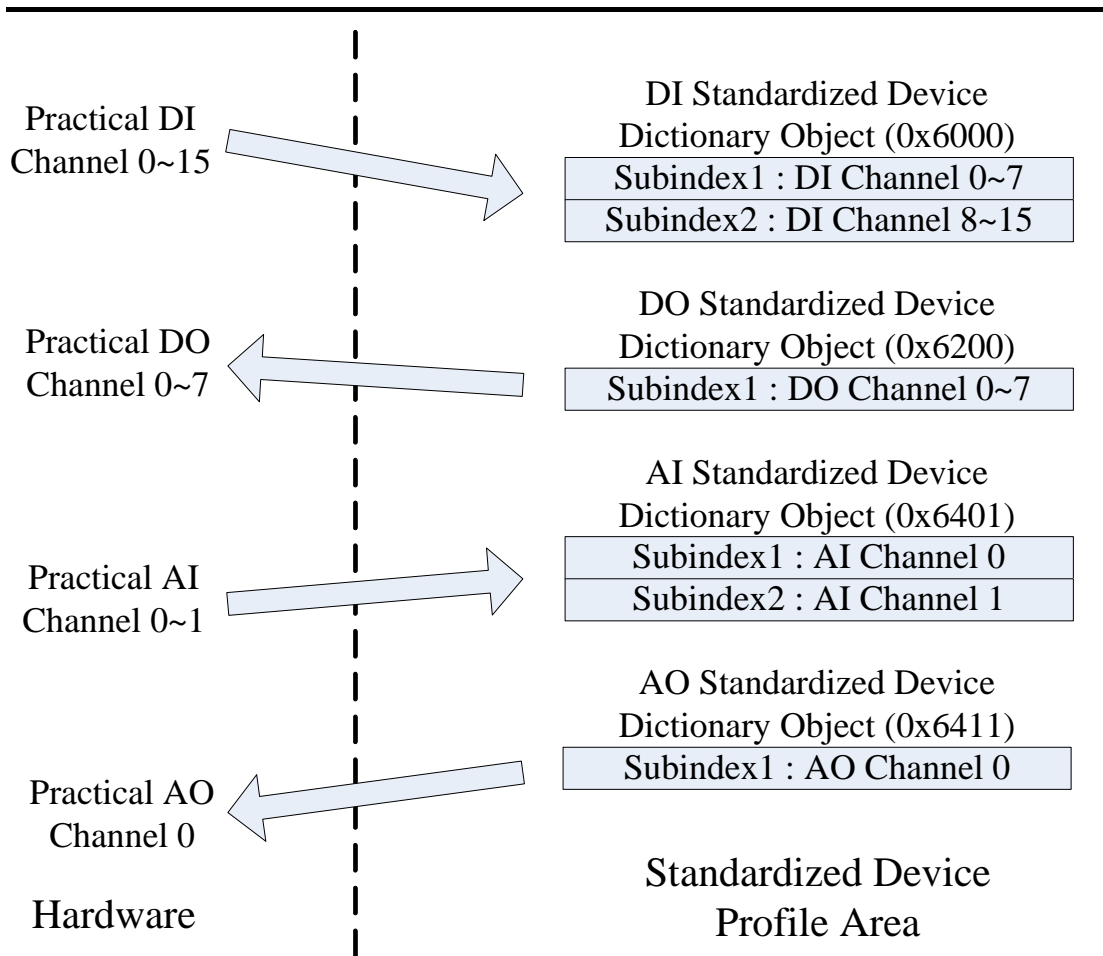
Practical DI Channel 0~15

DI Standardized Device Dictionary Object (0x6000)

| Subindex1 : DI Channel 0~7 |
|---|
| Subindex2 : DI Channel 8~15 |

Practical DO Channel 0~7

DO Standardized Device Dictionary Object (0x6200)

| Subindex1 : DO Channel 0~7 |
|---|

AI Standardized Device Dictionary Object (0x6401)

Practical AI Channel 0~1

| Subindex1 : AI Channel 0 |
|---|
| Subindex2 : AI Channel 1 |

AO Standardized Device Dictionary Object (0x6411)

| Subindex1 : AO Channel 0 |
|---|

Practical AO Channel 0

Hardware

Standardized Device Profile Area